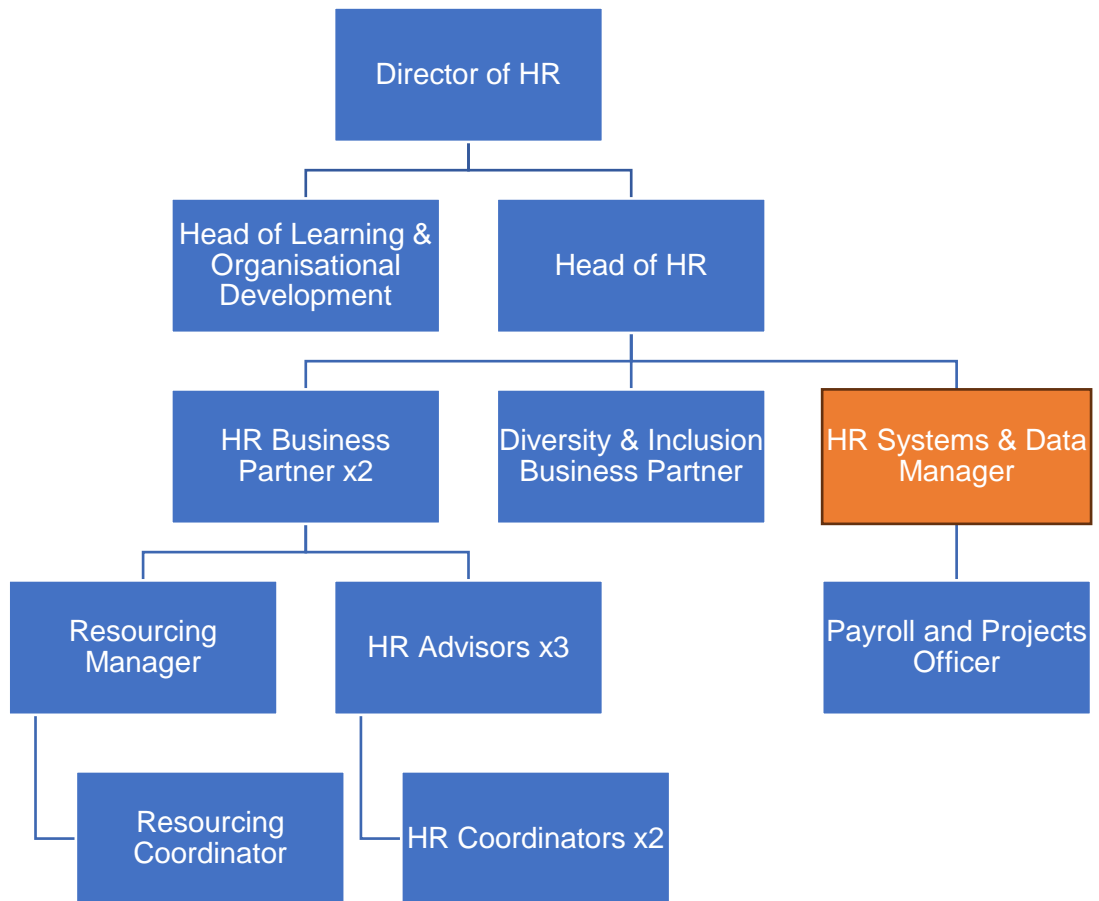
Director of HR

Head of Learning & Organisational Development

Head of HR

HR Business Partner x2

Diversity & Inclusion Business Partner

HR Systems & Data Manager

Resourcing Manager

HR Advisors x3

Payroll and Projects Officer

Resourcing Coordinator

HR Coordinators x2